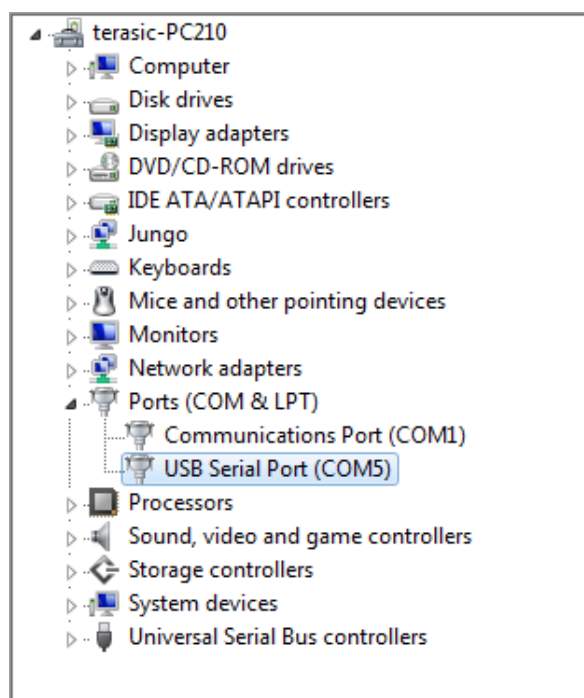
terasic-PC210
Computer
Disk drives
Display adapters
DVD/CD-ROM drives
IDE ATA/ATAPI controllers
Jungo
Keyboards
Mice and other pointing devices
Monitors
Network adapters
Ports (COM & LPT)
Communications Port (COM1)
USB Serial Port (COM5)
Processors
Sound, video and game controllers
Storage controllers
System devices
Universal Serial Bus controllers